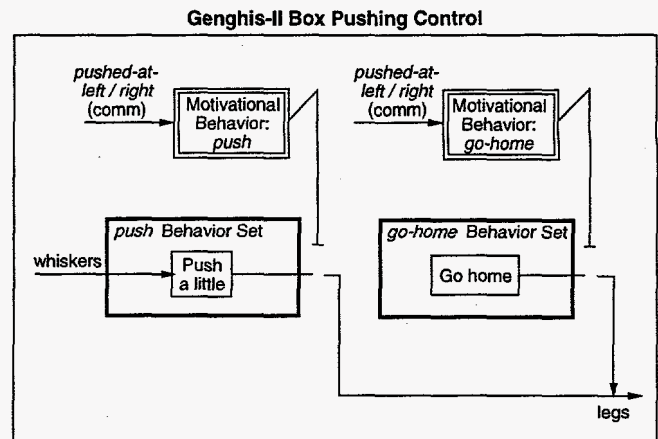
Genghis-II Box Pushing Control

pushed-at-left / right (comm)

Motivational Behavior: push

pushed-at-left / right (comm)

Motivational Behavior: go-home

push Behavior Set

whiskers

Push a little

go-home Behavior Set

Go home

legs